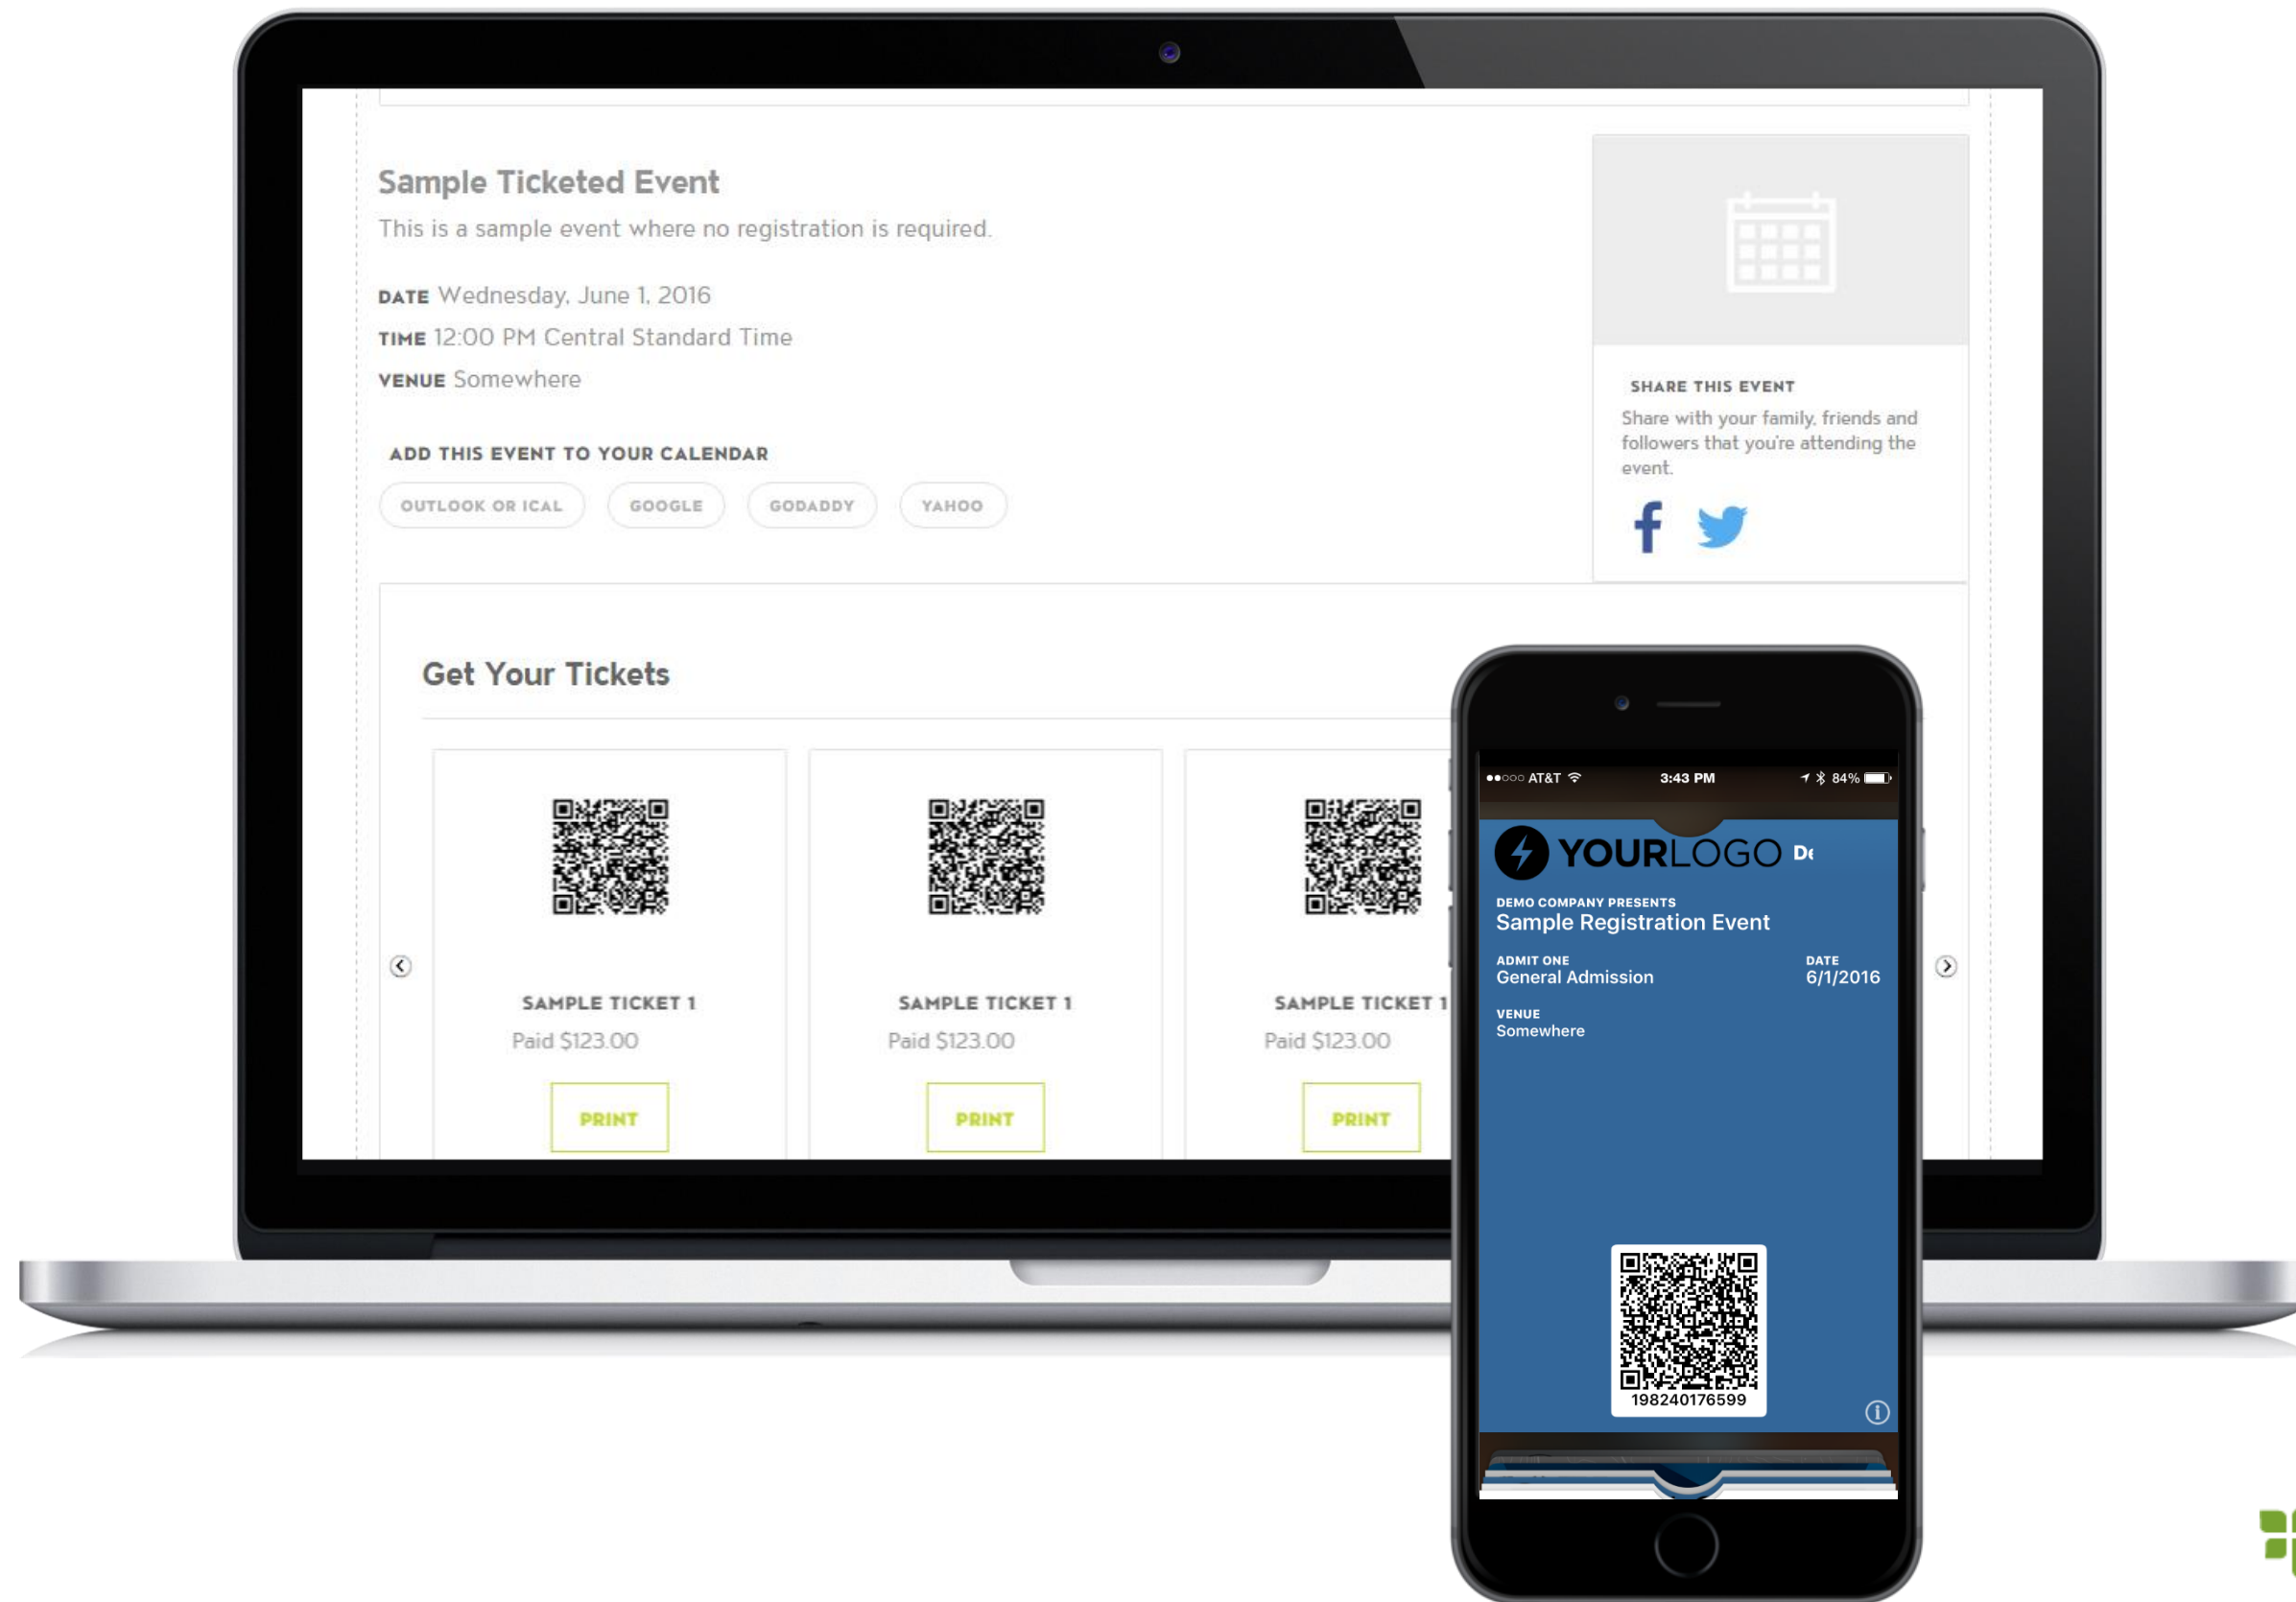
Sample Ticketed Event

This is a sample event where no registration is required.

DATE Wednesday, June 1, 2016

TIME 12:00 PM Central Standard Time

VENUE Somewhere

ADD THIS EVENT TO YOUR CALENDAR

OUTLOOK OR ICAL GOOGLE GODADDY YAHOO

SHARE THIS EVENT

Share with your family, friends and followers that you're attending the event.

Get Your Tickets

SAMPLE TICKET 1
Paid $123.00
PRINT

SAMPLE TICKET 1
Paid $123.00
PRINT

SAMPLE TICKET 1
Paid $123.00
PRINT

●●○○○ AT&T 3:43 PM 84%

YOURLOGO D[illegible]

DEMO COMPANY PRESENTS
Sample Registration Event

ADMIT ONE
General Admission

DATE
6/1/2016

VENUE
Somewhere

198240176599